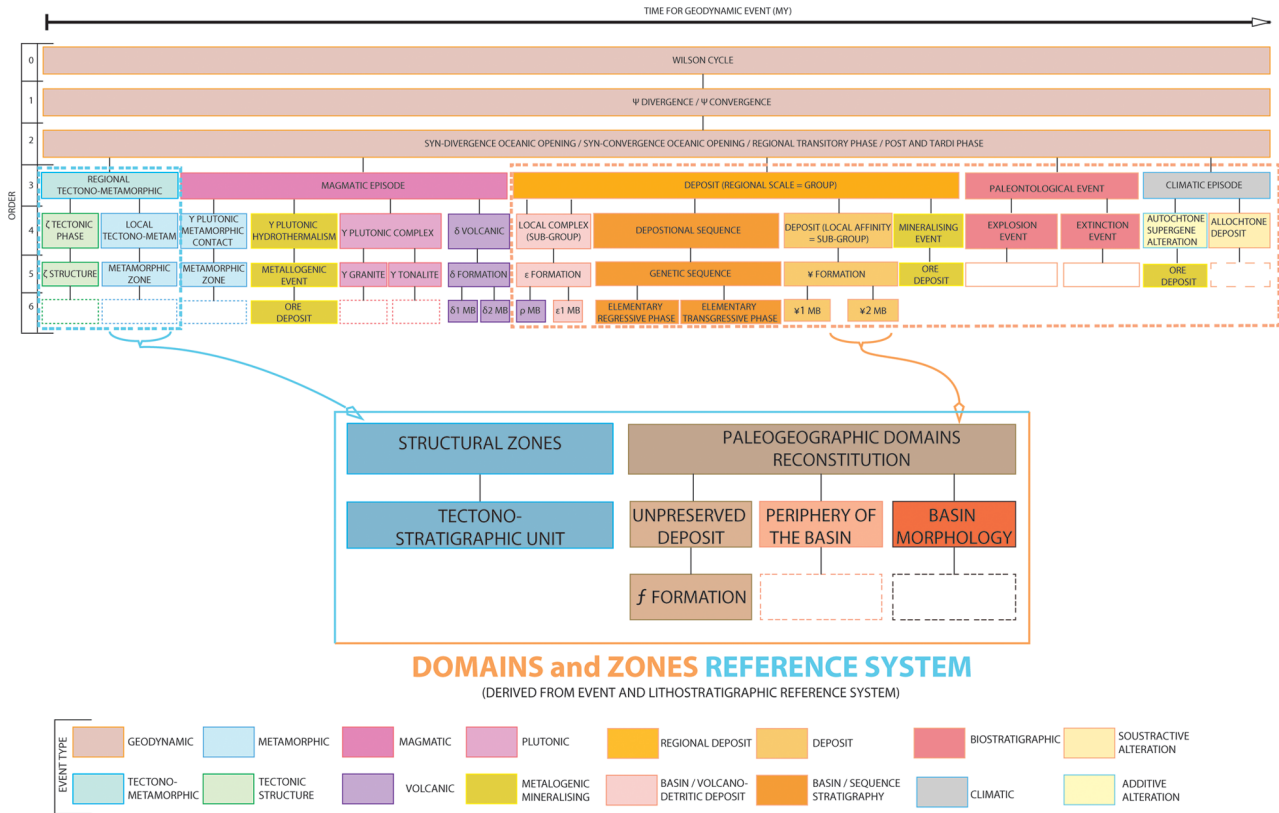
TIME FOR GEODYNAMIC EVENT (MY)

ORDER

0
WILSON CYCLE

1
Ψ DIVERGENCE / Ψ CONVERGENCE

2
SYN-DIVERGENCE OCEANIC OPENING / SYN-CONVERGENCE OCEANIC OPENING / REGIONAL TRANSITORY PHASE / POST AND TARDI PHASE

3
REGIONAL TECTONO-METAMORPHIC
MAGMATIC EPISODE
DEPOSIT (REGIONAL SCALE = GROUP)
PALEONTOLOGICAL EVENT
CLIMATIC EPISODE

4
ζ TECTONIC PHASE
LOCAL TECTONO-METAM
Υ PLUTONIC METAMORPHIC CONTACT
Υ PLUTONIC HYDROTHERMALISM
Υ PLUTONIC COMPLEX
δ VOLCANIC
LOCAL COMPLEX (SUB-GROUP)
DEPOSTIONAL SEQUENCE
DEPOSIT (LOCAL AFFINITY = SUB-GROUP)
MINERALISING EVENT
EXPLOSION EVENT
EXTINCTION EVENT
AUTOCHTONE SUPERGENE ALTERATION
ALLOCHTONE DEPOSIT

5
ζ STRUCTURE
METAMORPHIC ZONE
METAMORPHIC ZONE
METALLOGENIC EVENT
Υ GRANITE
Υ TONALITE
δ FORMATION
ε FORMATION
GENETIC SEQUENCE
¥ FORMATION
ORE DEPOSIT
ORE DEPOSIT

6
ORE DEPOSIT
δ1 MB
δ2 MB
ρ MB
ε1 MB
ELEMENTARY REGRESSIVE PHASE
ELEMENTARY TRANSGRESSIVE PHASE
¥1 MB
¥2 MB

STRUCTURAL ZONES
TECTONO-STRATIGRAPHIC UNIT
PALEOGEOGRAPHIC DOMAINS RECONSTITUTION
UNPRESERVED DEPOSIT
PERIPHERY OF THE BASIN
BASIN MORPHOLOGY
ƒ FORMATION

DOMAINS and ZONES REFERENCE SYSTEM
(DERIVED FROM EVENT AND LITHOSTRATIGRAPHIC REFERENCE SYSTEM)

EVENT TYPE
GEODYNAMIC
METAMORPHIC
MAGMATIC
PLUTONIC
REGIONAL DEPOSIT
DEPOSIT
BIOSTRATIGRAPHIC
SOUSTRACTIVE ALTERATION
TECTONO-METAMORPHIC
TECTONIC STRUCTURE
VOLCANIC
METALOGENIC MINERALISING
BASIN / VOLCANO-DETRITIC DEPOSIT
BASIN / SEQUENCE STRATIGRAPHY
CLIMATIC
ADDITIVE ALTERATION